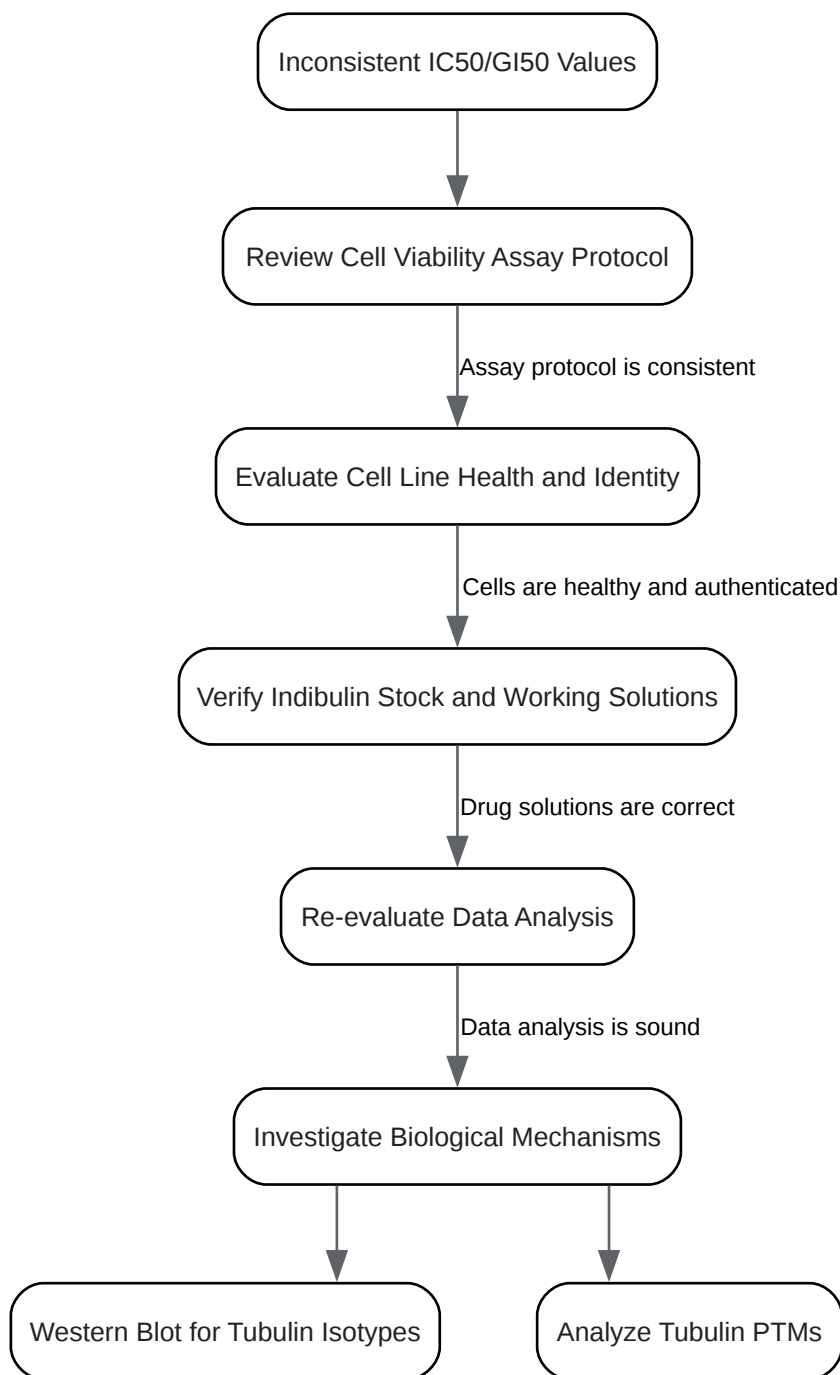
Inconsistent IC50/GI50 Values

Review Cell Viability Assay Protocol

Assay protocol is consistent

Evaluate Cell Line Health and Identity

Cells are healthy and authenticated

Verify Indibulin Stock and Working Solutions

Drug solutions are correct

Re-evaluate Data Analysis

Data analysis is sound

Investigate Biological Mechanisms

Western Blot for Tubulin Isotypes

Analyze Tubulin PTMs